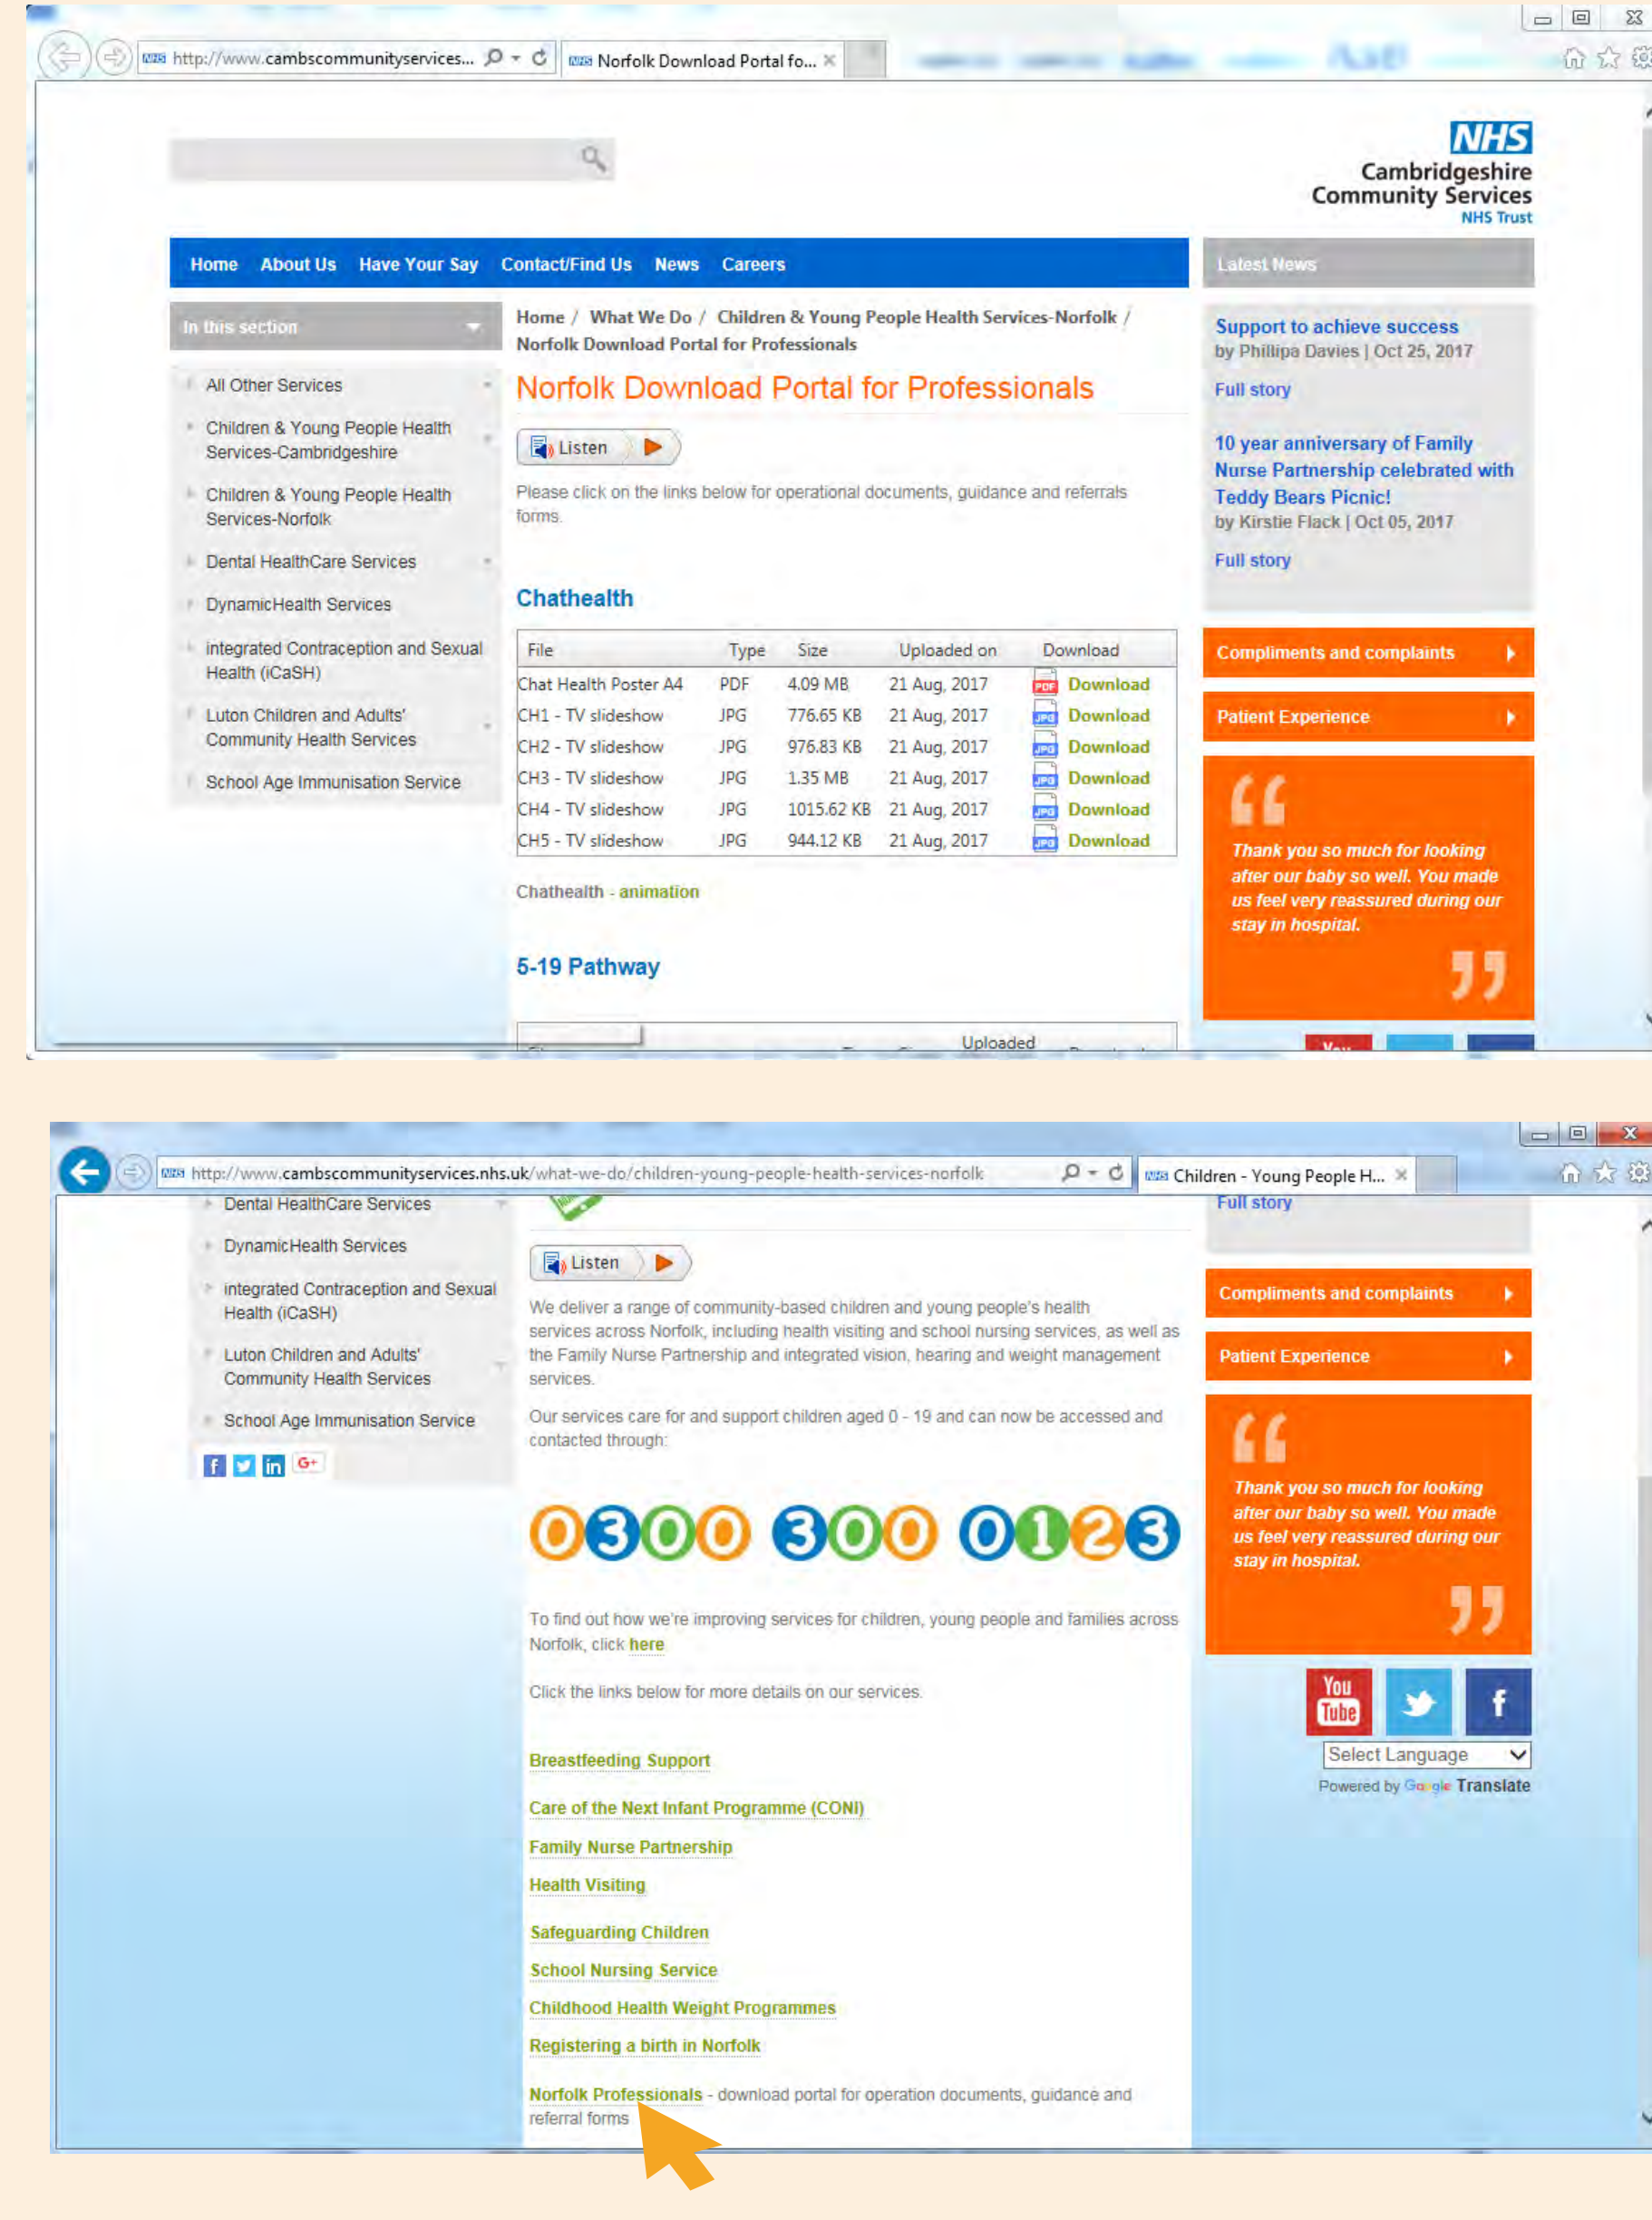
http://www.cambscommunityservices...   Norfolk Download Portal fo...

NHS
Cambridgeshire Community Services
NHS Trust

Home   About Us   Have Your Say   Contact/Find Us   News   Careers

Latest News

In this section

All Other Services
Children & Young People Health Services-Cambridgeshire
Children & Young People Health Services-Norfolk
Dental HealthCare Services
DynamicHealth Services
integrated Contraception and Sexual Health (iCaSH)
Luton Children and Adults' Community Health Services
School Age Immunisation Service

Home / What We Do / Children & Young People Health Services-Norfolk / Norfolk Download Portal for Professionals

Norfolk Download Portal for Professionals

Listen

Please click on the links below for operational documents, guidance and referrals forms.

Chathealth

| File | Type | Size | Uploaded on | Download |
|---|---|---|---|---|
| Chat Health Poster A4 | PDF | 4.09 MB | 21 Aug, 2017 | Download |
| CH1 - TV slideshow | JPG | 776.65 KB | 21 Aug, 2017 | Download |
| CH2 - TV slideshow | JPG | 976.83 KB | 21 Aug, 2017 | Download |
| CH3 - TV slideshow | JPG | 1.35 MB | 21 Aug, 2017 | Download |
| CH4 - TV slideshow | JPG | 1015.62 KB | 21 Aug, 2017 | Download |
| CH5 - TV slideshow | JPG | 944.12 KB | 21 Aug, 2017 | Download |

Chathealth - animation

5-19 Pathway

Uploaded

Support to achieve success
by Phillipa Davies | Oct 25, 2017
Full story

10 year anniversary of Family Nurse Partnership celebrated with Teddy Bears Picnic!
by Kirstie Flack | Oct 05, 2017
Full story

Compliments and complaints
Patient Experience

Thank you so much for looking after our baby so well. You made us feel very reassured during our stay in hospital.

http://www.cambscommunityservices.nhs.uk/what-we-do/children-young-people-health-services-norfolk   Children - Young People H...

Dental HealthCare Services
DynamicHealth Services
integrated Contraception and Sexual Health (iCaSH)
Luton Children and Adults' Community Health Services
School Age Immunisation Service

Listen

We deliver a range of community-based children and young people's health services across Norfolk, including health visiting and school nursing services, as well as the Family Nurse Partnership and integrated vision, hearing and weight management services.

Our services care for and support children aged 0 - 19 and can now be accessed and contacted through:

0300 300 0123

To find out how we're improving services for children, young people and families across Norfolk, click here

Click the links below for more details on our services.

Breastfeeding Support
Care of the Next Infant Programme (CONI)
Family Nurse Partnership
Health Visiting
Safeguarding Children
School Nursing Service
Childhood Health Weight Programmes
Registering a birth in Norfolk
Norfolk Professionals - download portal for operation documents, guidance and referral forms

Full story
Compliments and complaints
Patient Experience

Thank you so much for looking after our baby so well. You made us feel very reassured during our stay in hospital.

You Tube

Select Language
Powered by Google Translate